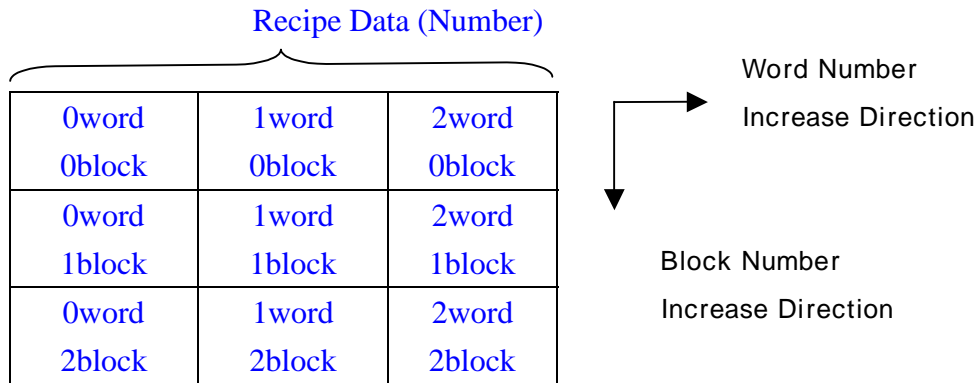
Recipe Data (Number)

| 0word 0block | 1word 0block | 2word 0block |
|---|---|---|
| 0word 1block | 1word 1block | 2word 1block |
| 0word 2block | 1word 2block | 2word 2block |

Word Number Increase Direction

Block Number Increase Direction